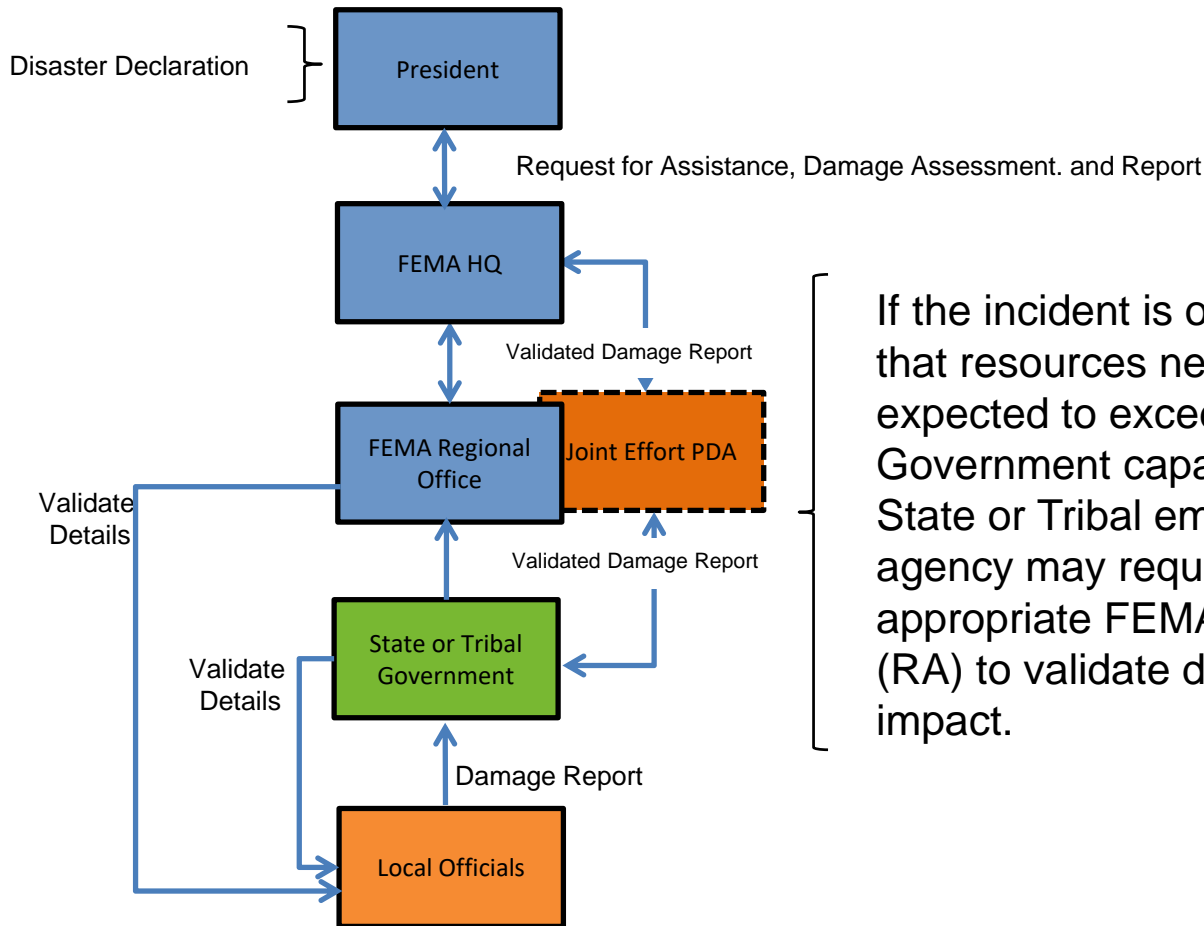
Disaster Declaration

President

Request for Assistance, Damage Assessment. and Report

FEMA HQ

Validated Damage Report

FEMA Regional Office

Joint Effort PDA

Validate Details

Validated Damage Report

State or Tribal Government

Validate Details

Damage Report

Local Officials

If the incident is o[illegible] that resources ne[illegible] expected to excee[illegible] Government capa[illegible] State or Tribal em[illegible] agency may requ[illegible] appropriate FEMA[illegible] (RA) to validate d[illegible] impact.